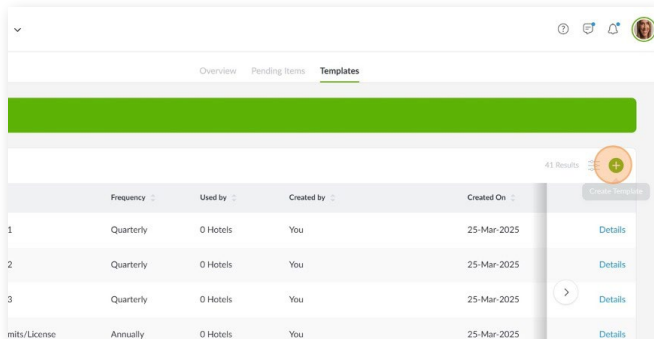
Overview Pending Items Templates

41 Results

Create Template

| | Frequency | Used by | Created by | Created On | |
|---|---|---|---|---|---|
| 1 | Quarterly | 0 Hotels | You | 25-Mar-2025 | Details |
| 2 | Quarterly | 0 Hotels | You | 25-Mar-2025 | Details |
| 3 | Quarterly | 0 Hotels | You | 25-Mar-2025 | Details |
| mits/License | Annually | 0 Hotels | You | 25-Mar-2025 | Details |